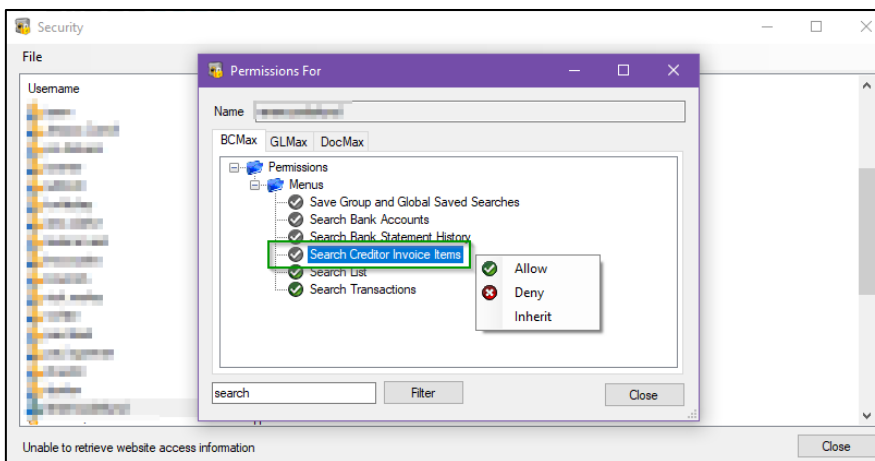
Security
File
Username

Permissions For
Name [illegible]
BCMax GLMax DocMax
Permissions
Menus
Save Group and Global Saved Searches
Search Bank Accounts
Search Bank Statement History
Search Creditor Invoice Items
Search List
Search Transactions
Allow
Deny
Inherit
search
Filter
Close

Unable to retrieve website access information
Close